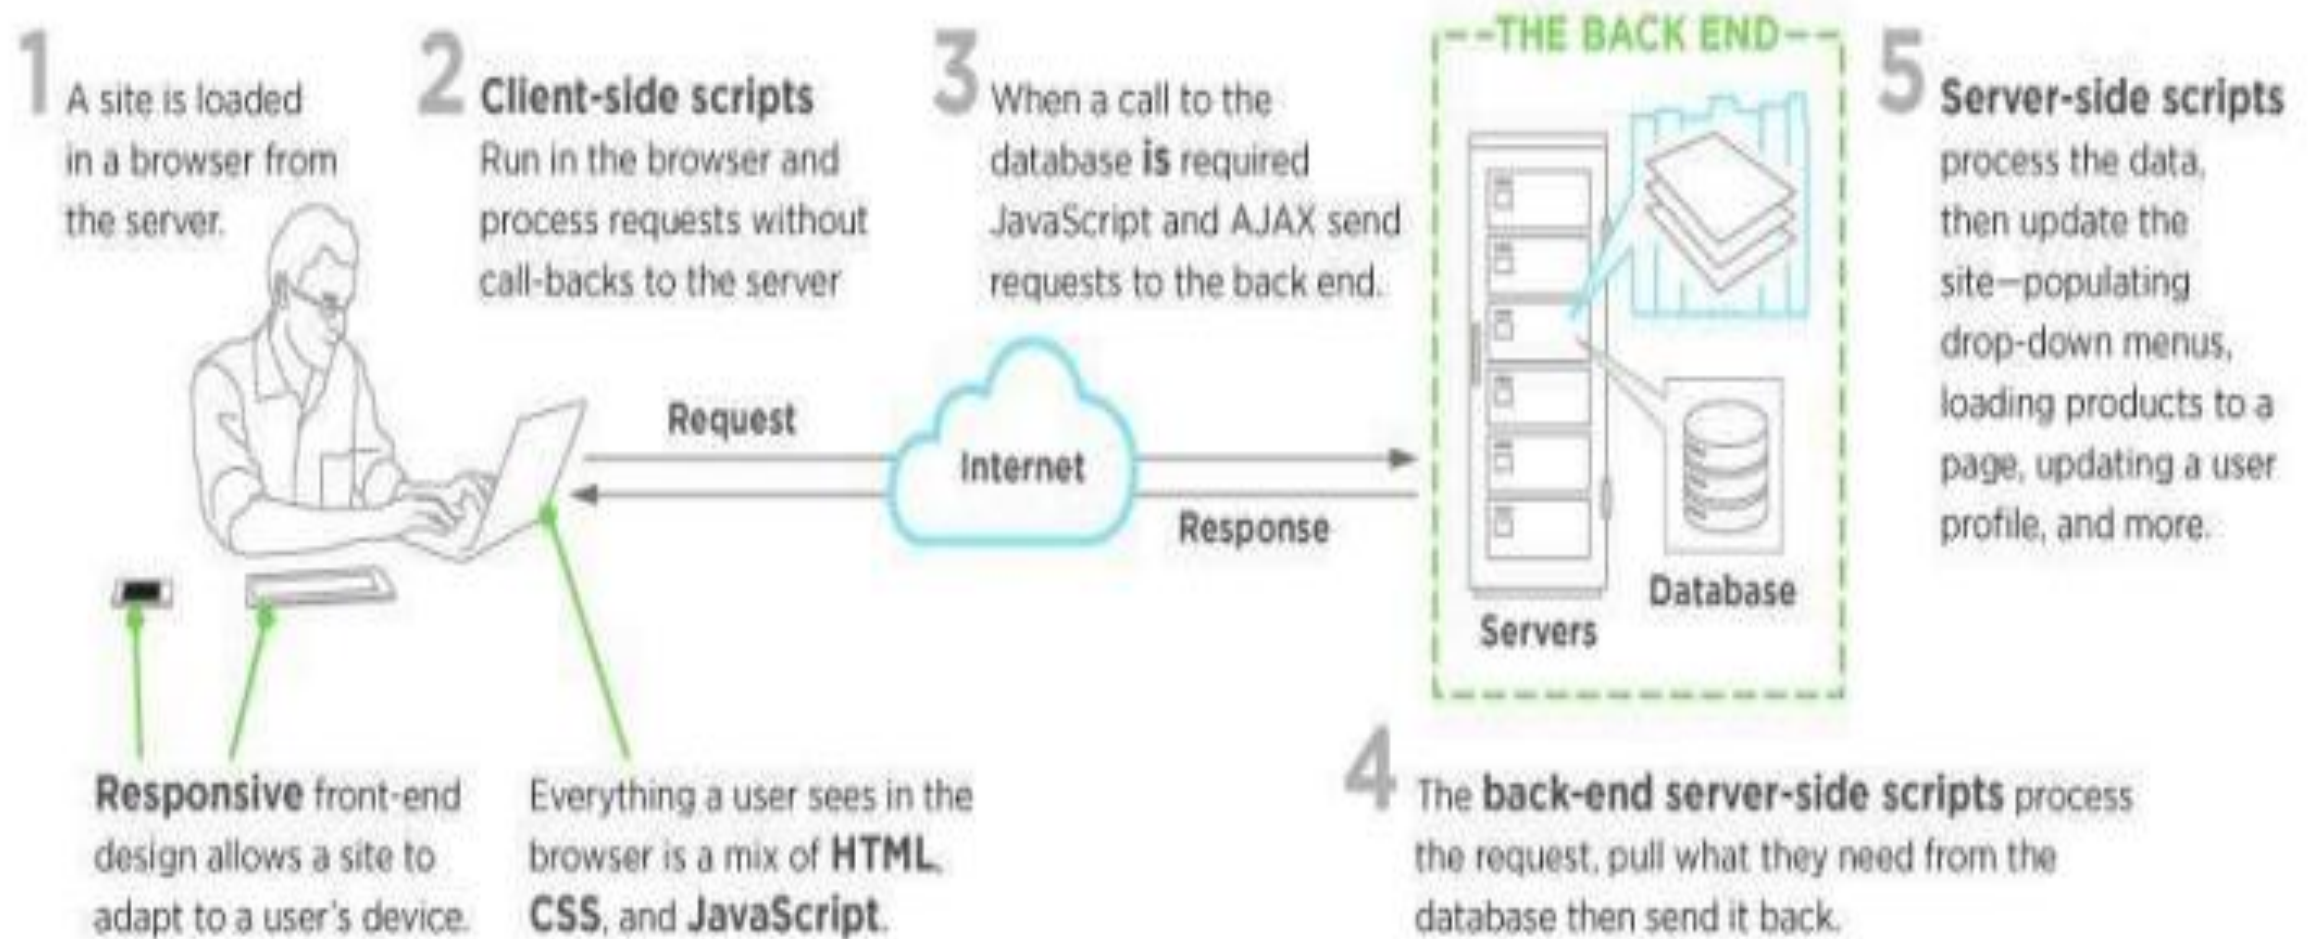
1 A site is loaded in a browser from the server.

2 Client-side scripts Run in the browser and process requests without call-backs to the server

3 When a call to the database is required JavaScript and AJAX send requests to the back end.

--THE BACK END--

5 Server-side scripts process the data, then update the site—populating drop-down menus, loading products to a page, updating a user profile, and more.

Request

Internet

Response

Servers

Database

Responsive front-end design allows a site to adapt to a user's device.

Everything a user sees in the browser is a mix of HTML, CSS, and JavaScript.

4 The back-end server-side scripts process the request, pull what they need from the database then send it back.